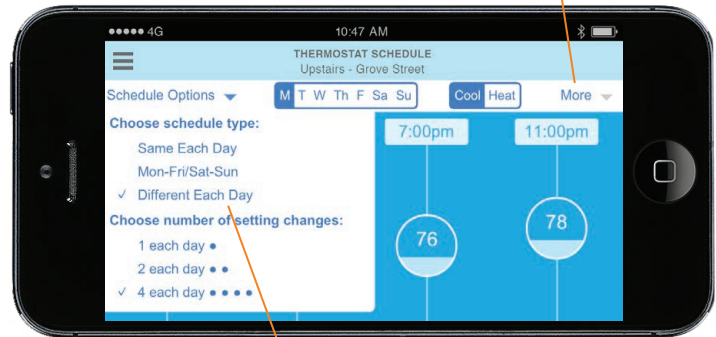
●●●●● 4G
10:47 AM

THERMOSTAT SCHEDULE
Upstairs - Grove Street

Schedule Options
M T W Th F Sa Su
Cool Heat
More

Choose schedule type:
Same Each Day
Mon-Fri/Sat-Sun
✓ Different Each Day
Choose number of setting changes:
1 each day ●
2 each day ● ●
✓ 4 each day ● ● ● ●

7:00pm
11:00pm
76
78